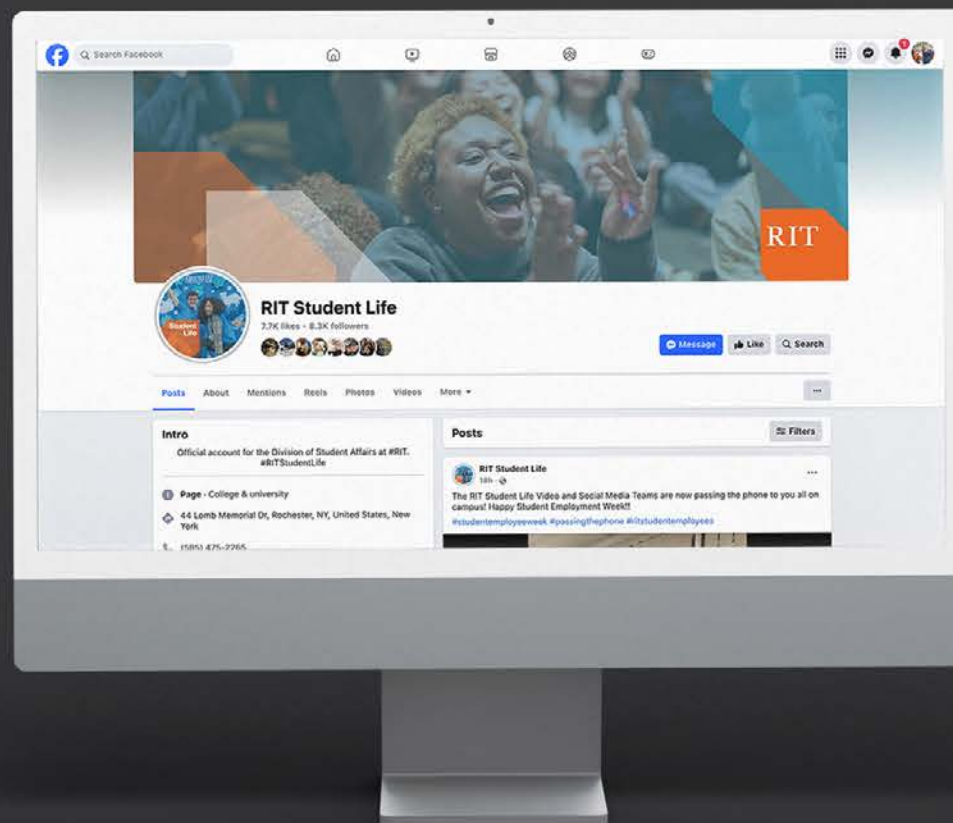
Search Facebook

1

RIT

Student Life

RIT Student Life

7.7K likes • 8.3K followers

Message

Like

Search

Posts

About

Mentions

Reels

Photos

Videos

More

...

Intro

Official account for the Division of Student Affairs at #RIT. #RITStudentLife

Page · College & university

44 Lomb Memorial Dr, Rochester, NY, United States, New York

(585) 475-2265

Posts

Filters

RIT Student Life

18h

...

The RIT Student Life Video and Social Media Teams are now passing the phone to you all on campus! Happy Student Employment Week!!

#studentemployeeweek #passingthephone #ritstudentemployees